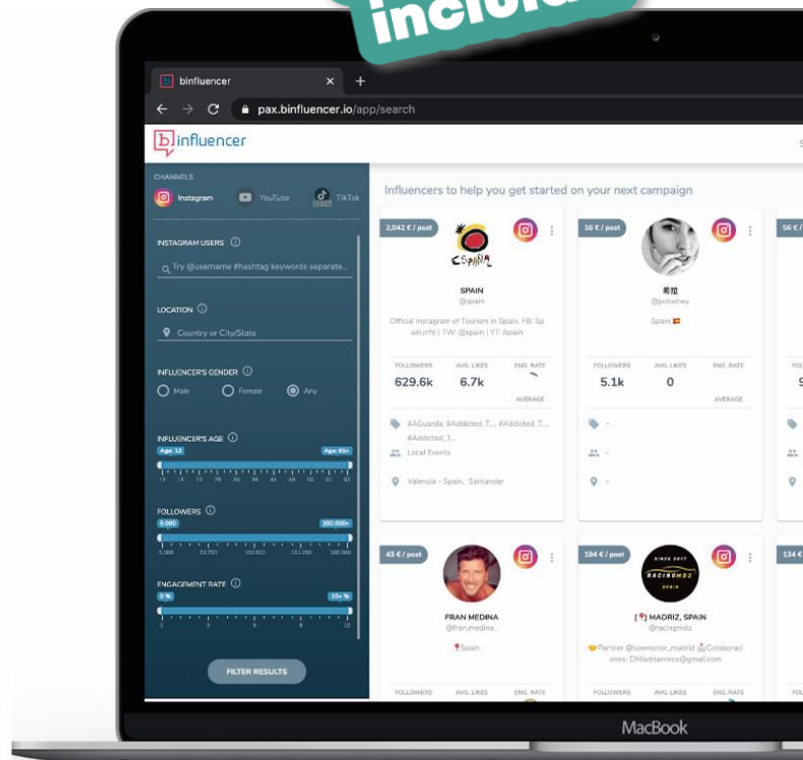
incluida

binfluencer
pax.binfluencer.io/app/search

binfluencer

CHANNELS
Instagram YouTube TikTok

INSTAGRAM USERS ⓘ
Try @username #hashtag keywords separate...

LOCATION ⓘ
Country or City/State

INFLUENCER'S GENDER ⓘ
Male Female Any

INFLUENCER'S AGE ⓘ
Age 13 Age 65+

FOLLOWERS ⓘ
5,000 200,000+

ENGAGEMENT RATE ⓘ
0 % 10+ %

FILTER RESULTS

Influencers to help you get started on your next campaign

2,042 € / post
España
SPAIN
@spain
Official Instagram of Tourism in Spain. FB: Spain.info | TW: @spain | YT: #spain
FOLLOWERS 629.6k
AVG. LIKES 6.7k
ENG. RATE AVERAGE
#AGuarda, #Addicted_T..., #Addicted_T..., #Addicted_T...
Local Events
Valencia - Spain, Santander

16 € / post
希拉
@poloshey
Spain
FOLLOWERS 5.1k
AVG. LIKES 0
ENG. RATE AVERAGE
-
-
-

56 € /

43 € / post
FRAN MEDINA
@fran.medina
Spain
FOLLOWERS AVG. LIKES ENG. RATE

194 € / post
RACINGMDZ
[📍] MADRIZ, SPAIN
@racingmdz
Partner @luxemotor_madrid Colaboraciones: DMadridmros@gmail.com
FOLLOWERS AVG. LIKES ENG. RATE

134 €

MacBook